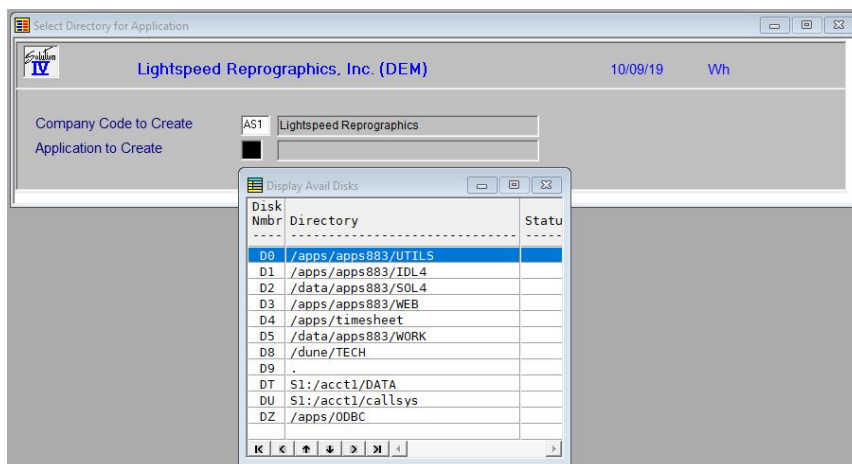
Select Directory for Application

Solution IV

Lightspeed Reprographics, Inc. (DEM)

10/09/19

Wh

Company Code to Create

AS1

Lightspeed Reprographics

Application to Create

Display Avail Disks

| Disk Nmbr | Directory | Statu |
|---|---|---|
| D0 | /apps/apps883/UTILS | |
| D1 | /apps/apps883/IDL4 | |
| D2 | /data/apps883/SOL4 | |
| D3 | /apps/apps883/WEB | |
| D4 | /apps/timesheet | |
| D5 | /data/apps883/WORK | |
| D8 | /dune/TECH | |
| D9 | . | |
| DT | S1:/acct1/DATA | |
| DU | S1:/acct1/callsys | |
| DZ | /apps/ODBC | |